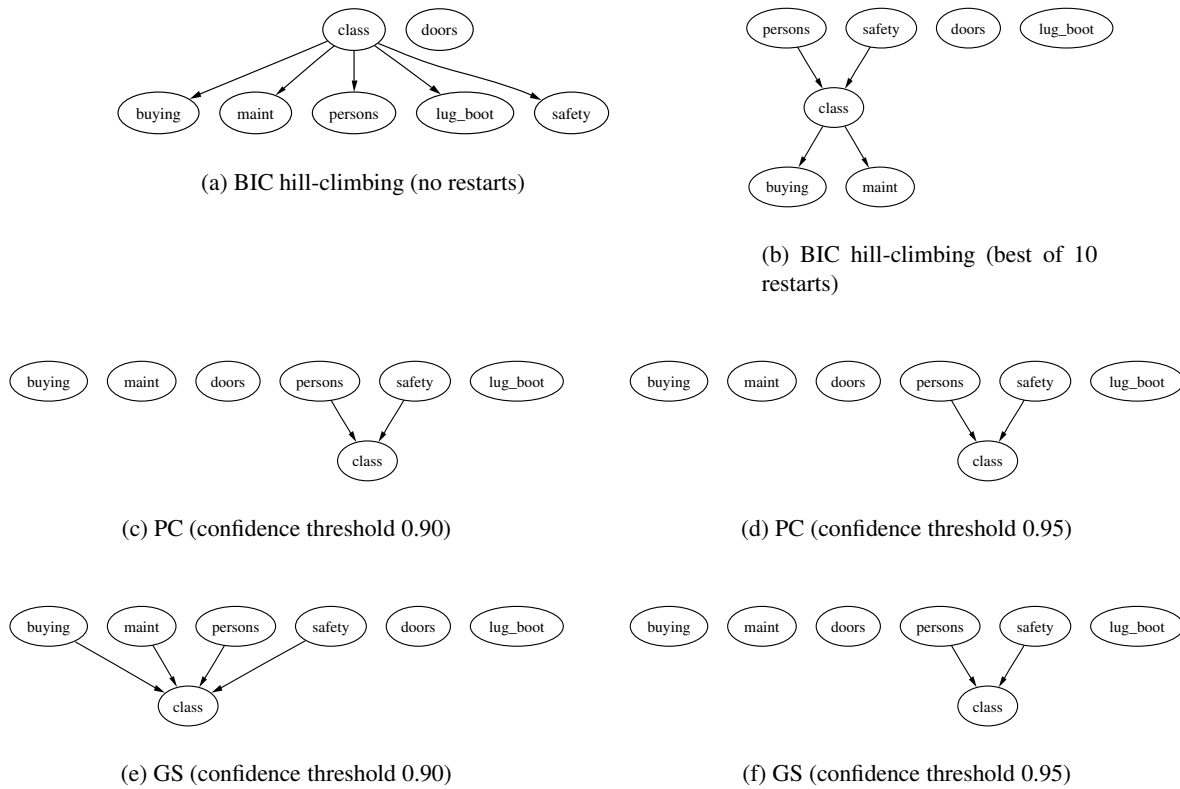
class doors

buying maint persons lug_boot safety

(a) BIC hill-climbing (no restarts)

persons safety doors lug_boot

class

buying maint

(b) BIC hill-climbing (best of 10 restarts)

buying maint doors persons safety lug_boot

class

(c) PC (confidence threshold 0.90)

buying maint doors persons safety lug_boot

class

(d) PC (confidence threshold 0.95)

buying maint persons safety doors lug_boot

class

(e) GS (confidence threshold 0.90)

buying maint doors persons safety lug_boot

class

(f) GS (confidence threshold 0.95)